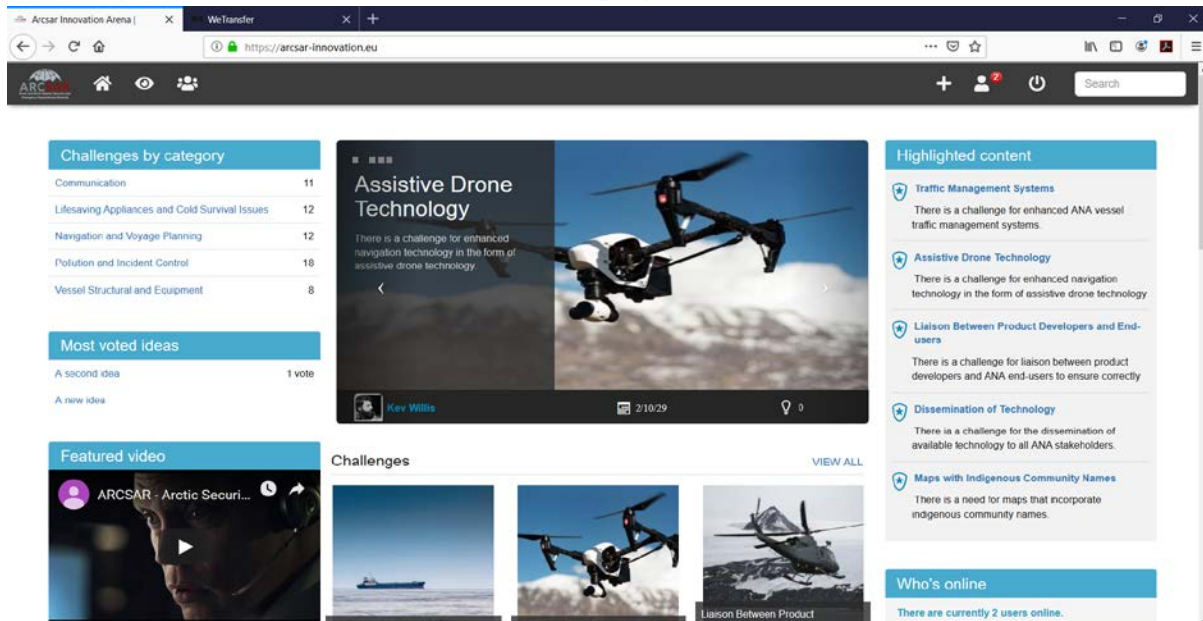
Arcsar Innovation Arena | ×
WeTransfer ×
https://arcsar-innovation.eu
ARCSAR
2
Search

Challenges by category

| | |
|---|---|
| Communication | 11 |
| Lifesaving Appliances and Cold Survival Issues | 12 |
| Navigation and Voyage Planning | 12 |
| Pollution and Incident Control | 18 |
| Vessel Structural and Equipment | 8 |

Most voted ideas

| | |
|---|---|
| A second idea | 1 vote |
| A new idea | |

Featured video

ARCSAR - Arctic Securi...

Assistive Drone Technology

There is a challenge for enhanced navigation technology in the form of assistive drone technology.

Kev Willis
2/10/29
0

Challenges
VIEW ALL

Liaison Between Product

Highlighted content

Traffic Management Systems
There is a challenge for enhanced ANA vessel traffic management systems.

Assistive Drone Technology
There is a challenge for enhanced navigation technology in the form of assistive drone technology

Liaison Between Product Developers and End-users
There is a challenge for liaison between product developers and ANA end-users to ensure correctly

Dissemination of Technology
There ia a challenge for the dissemination of available technology to all ANA stakeholders.

Maps with Indigenous Community Names
There is a need for maps that incorporate indigenous community names.

Who's online
There are currently 2 users online.